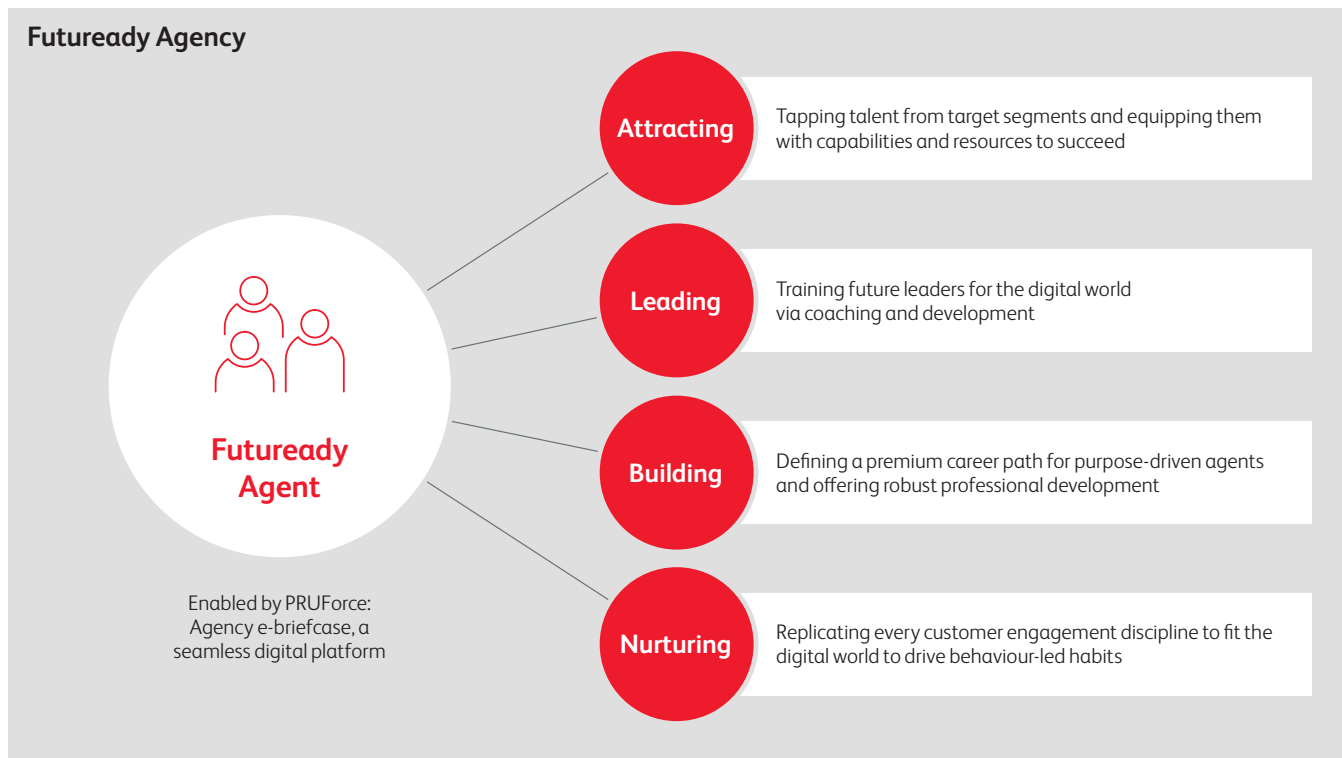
Futuready Agency

Futuready Agent

Enabled by PRUForce: Agency e-briefcase, a seamless digital platform

Attracting

Tapping talent from target segments and equipping them with capabilities and resources to succeed

Leading

Training future leaders for the digital world via coaching and development

Building

Defining a premium career path for purpose-driven agents and offering robust professional development

Nurturing

Replicating every customer engagement discipline to fit the digital world to drive behaviour-led habits